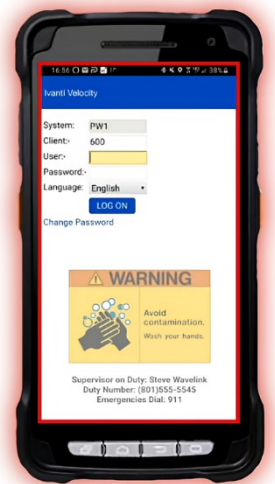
16:56

38%

Ivanti Velocity

System: PW1
Client: 600
User:
Password:
Language: English

LOG ON

Change Password

WARNING

Avoid contamination.
Wash your hands.

Supervisor on Duty: Steve Wavelink
Duty Number: (801)555-5545
Emergencies Dial: 911